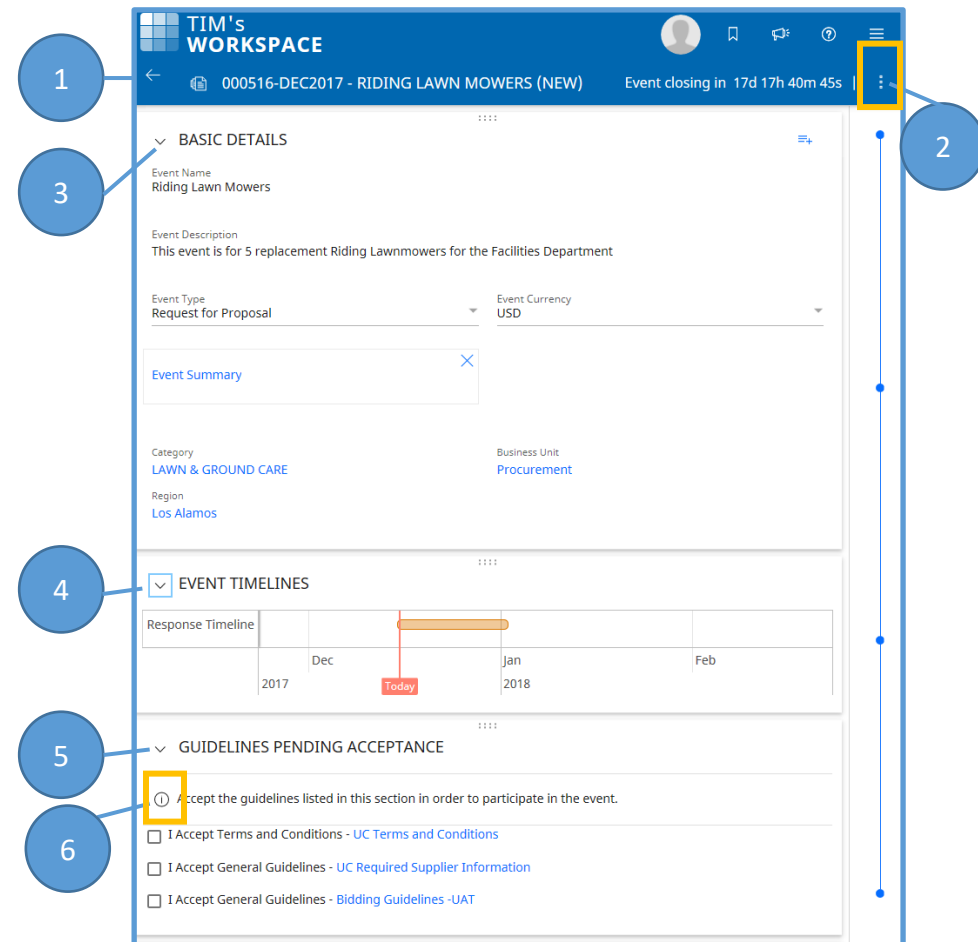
TIM's WORKSPACE

1

000516-DEC2017 - RIDING LAWN MOWERS (NEW)

Event closing in 17d 17h 40m 45s

2

3

BASIC DETAILS

Event Name
Riding Lawn Mowers

Event Description
This event is for 5 replacement Riding Lawnmowers for the Facilities Department

Event Type
Request for Proposal

Event Currency
USD

Event Summary

Category
LAWN & GROUND CARE

Business Unit
Procurement

Region
Los Alamos

4

EVENT TIMELINES

| Response Timeline | | | | |
|---|---|---|---|---|
| | Dec 2017 | Today | Jan 2018 | Feb |

5

GUIDELINES PENDING ACCEPTANCE

6

Accept the guidelines listed in this section in order to participate in the event.

I Accept Terms and Conditions - UC Terms and Conditions

I Accept General Guidelines - UC Required Supplier Information

I Accept General Guidelines - Bidding Guidelines -UAT